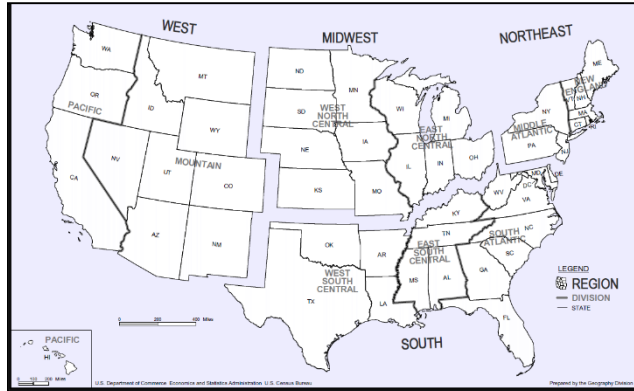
WEST
MIDWEST
NORTHEAST
WA
MT
ND
MN
ME
OR
PACIFIC
ID
SD
WEST NORTH CENTRAL
WI
MI
NEW ENGLAND
VT
NH
NY
MA
CT
RI
WY
NE
IA
EAST NORTH CENTRAL
MIDDLE ATLANTIC
PA
NJ
NV
MOUNTAIN
IL
IN
OH
CA
UT
CO
KS
MO
WV
MD
DE
DC
VA
KY
AZ
NM
OK
AR
TN
NC
EAST SOUTH CENTRAL
SOUTH ATLANTIC
SC
WEST SOUTH CENTRAL
MS
AL
GA
TX
LA
FL
LEGEND
REGION
DIVISION
STATE
0 200 400 Miles
PACIFIC
HI
AK
SOUTH
U.S. Department of Commerce Economics and Statistics Administration U.S. Census Bureau
Prepared by the Geography Division